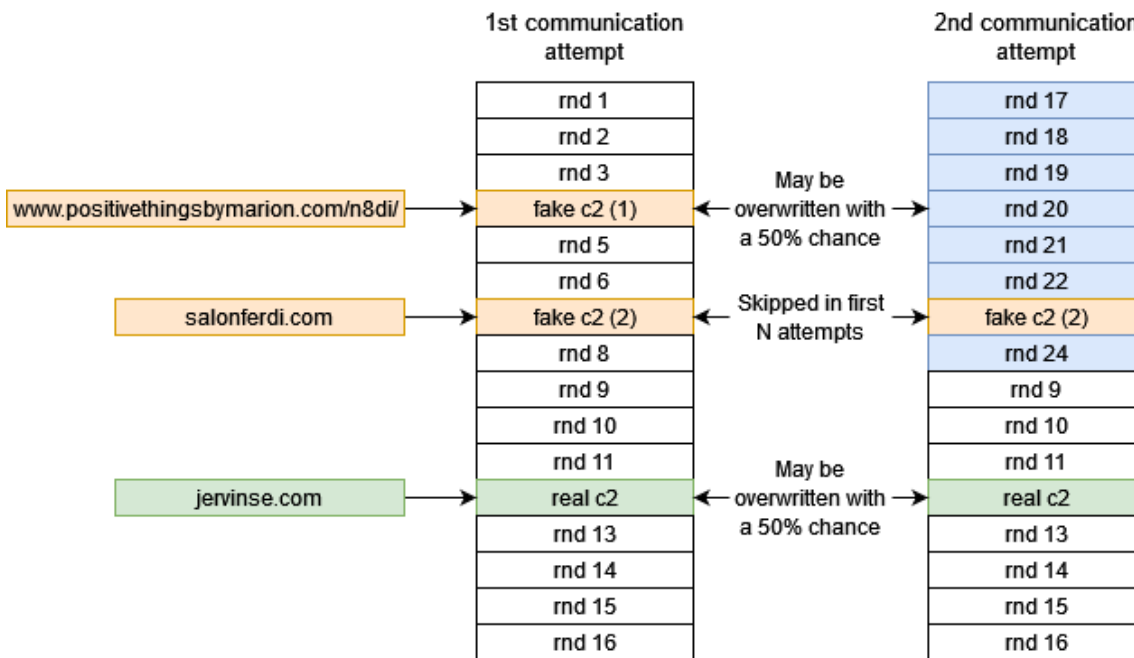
1st communication attempt

2nd communicatio attempt

www.positivethingsbymarion.com/n8di/

salonferdi.com

jervinse.com

| rnd 1 |
|---|
| rnd 2 |
| rnd 3 |
| fake c2 (1) |
| rnd 5 |
| rnd 6 |
| fake c2 (2) |
| rnd 8 |
| rnd 9 |
| rnd 10 |
| rnd 11 |
| real c2 |
| rnd 13 |
| rnd 14 |
| rnd 15 |
| rnd 16 |

May be overwritten with a 50% chance

Skipped in first N attempts

May be overwritten with a 50% chance

| rnd 17 |
|---|
| rnd 18 |
| rnd 19 |
| rnd 20 |
| rnd 21 |
| rnd 22 |
| fake c2 (2) |
| rnd 24 |
| rnd 9 |
| rnd 10 |
| rnd 11 |
| real c2 |
| rnd 13 |
| rnd 14 |
| rnd 15 |
| rnd 16 |